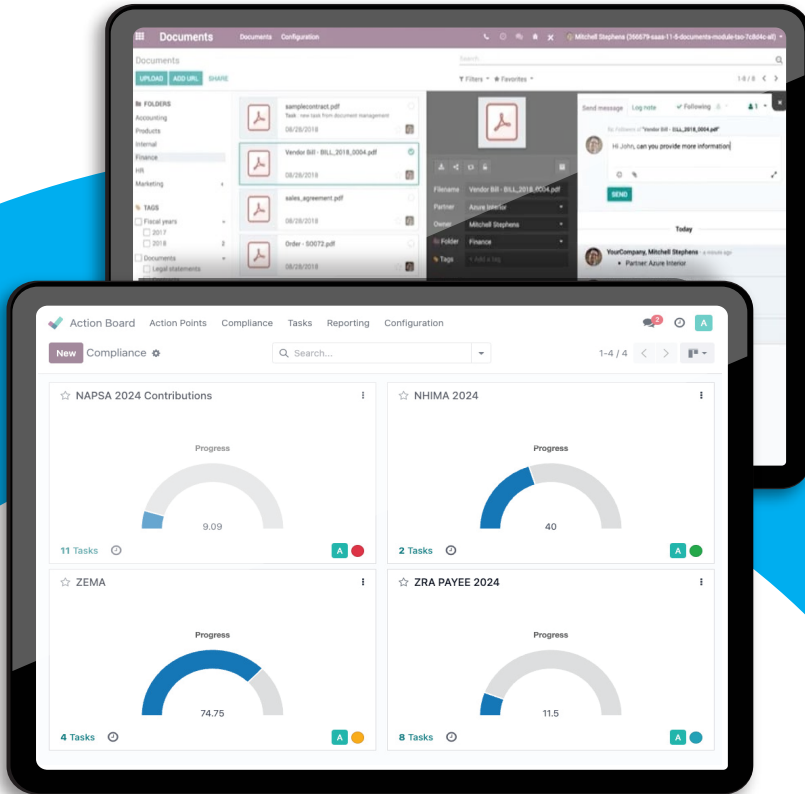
Documents Documents Configuration
Mitchell Stephens (366679-saas-11-6-documents-module-tax-7c8d4c-all)
Documents
Search
UPLOAD ADD URL SHARE
Filters Favorites
1-8 / 8
FOLDERS
Accounting
Products
Internal
Finance
HR
Marketing
TAGS
Fiscal years
2017
2018
Documents
Legal statements
samplecontract.pdf
Task : new task from document management
08/28/2018
Vendor Bill - BILL_2018_0004.pdf
08/28/2018
sales_agreement.pdf
08/28/2018
Order - SO072.pdf
08/28/2018
Filename Vendor Bill - BILL_2018_0004.pdf
Partner Azure Interior
Owner Mitchell Stephens
Folder Finance
Tags Add a tag
Send message Log note Following
To: Followers of "Vendor Bill - BILL_2018_0004.pdf"
Hi John, can you provide more information
SEND
Today
YourCompany, Mitchell Stephens - a minute ago
Partner: Azure Interior

Action Board Action Points Compliance Tasks Reporting Configuration
2
A
New Compliance
Search...
1-4 / 4
NAPSA 2024 Contributions
Progress
9.09
11 Tasks
A
NHIMA 2024
Progress
40
2 Tasks
A
ZEMA
Progress
74.75
4 Tasks
A
ZRA PAYEE 2024
Progress
11.5
8 Tasks
A